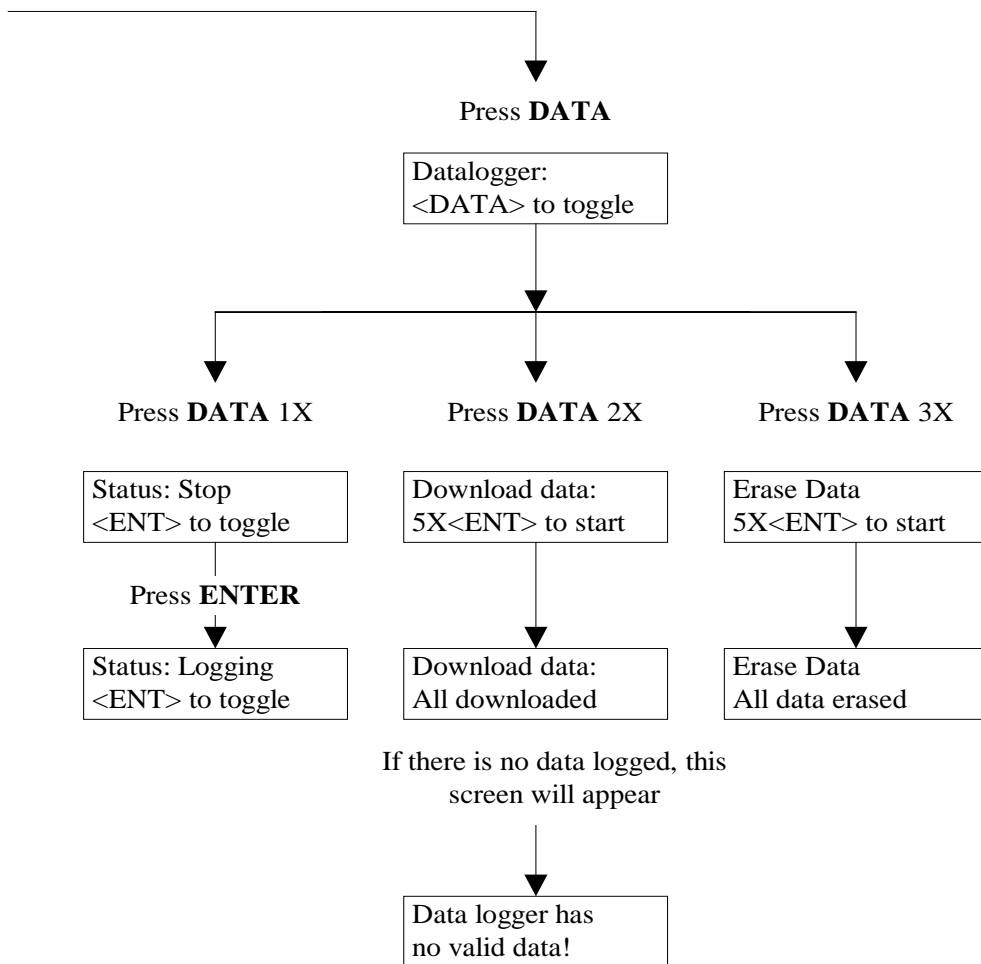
Press **DATA**

Datalogger:
<DATA> to toggle

Press **DATA** 1X

Press **DATA** 2X

Press **DATA** 3X

Status: Stop
<ENT> to toggle

Press **ENTER**

Status: Logging
<ENT> to toggle

Download data:
5X<ENT> to start

Download data:
All downloaded

Erase Data
5X<ENT> to start

Erase Data
All data erased

If there is no data logged, this screen will appear

Data logger has
no valid data!